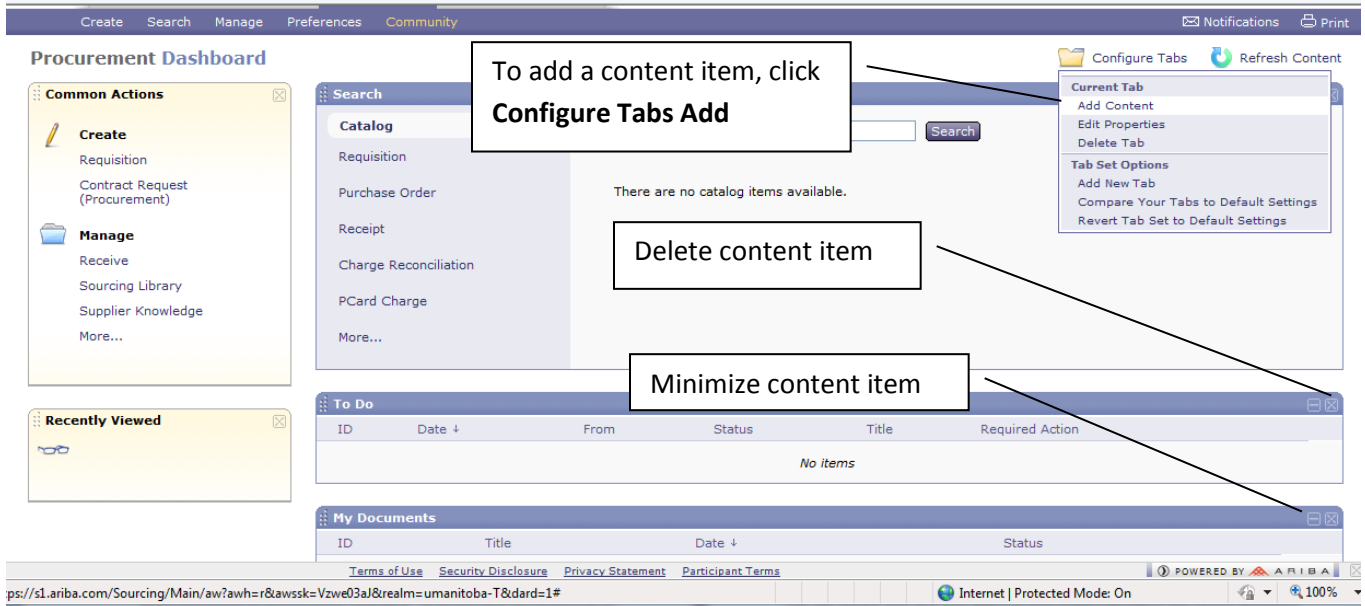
Create Search Manage Preferences Community

Notifications Print

Procurement Dashboard

Configure Tabs Refresh Content

To add a content item, click **Configure Tabs Add**

Current Tab
Add Content
Edit Properties
Delete Tab
Tab Set Options
Add New Tab
Compare Your Tabs to Default Settings
Revert Tab Set to Default Settings

Common Actions

Create
Requisition
Contract Request (Procurement)

Manage
Receive
Sourcing Library
Supplier Knowledge
More...

Search

Catalog
Requisition
Purchase Order
Receipt
Charge Reconciliation
PCard Charge
More...

Search

There are no catalog items available.

Delete content item

Minimize content item

Recently Viewed

To Do

| ID | Date ↓ | From | Status | Title | Required Action |
|---|---|---|---|---|---|
| No items | | | | | |

My Documents

| ID | Title | Date ↓ | Status |
|---|---|---|---|

Terms of Use Security Disclosure Privacy Statement Participant Terms

POWERED BY ARIBA

ps://s1.ariba.com/Sourcing/Main/aw?awh=r&awssk=Vzwe03aJ&realm=umanitoba-T&dard=1#

Internet | Protected Mode: On

100%